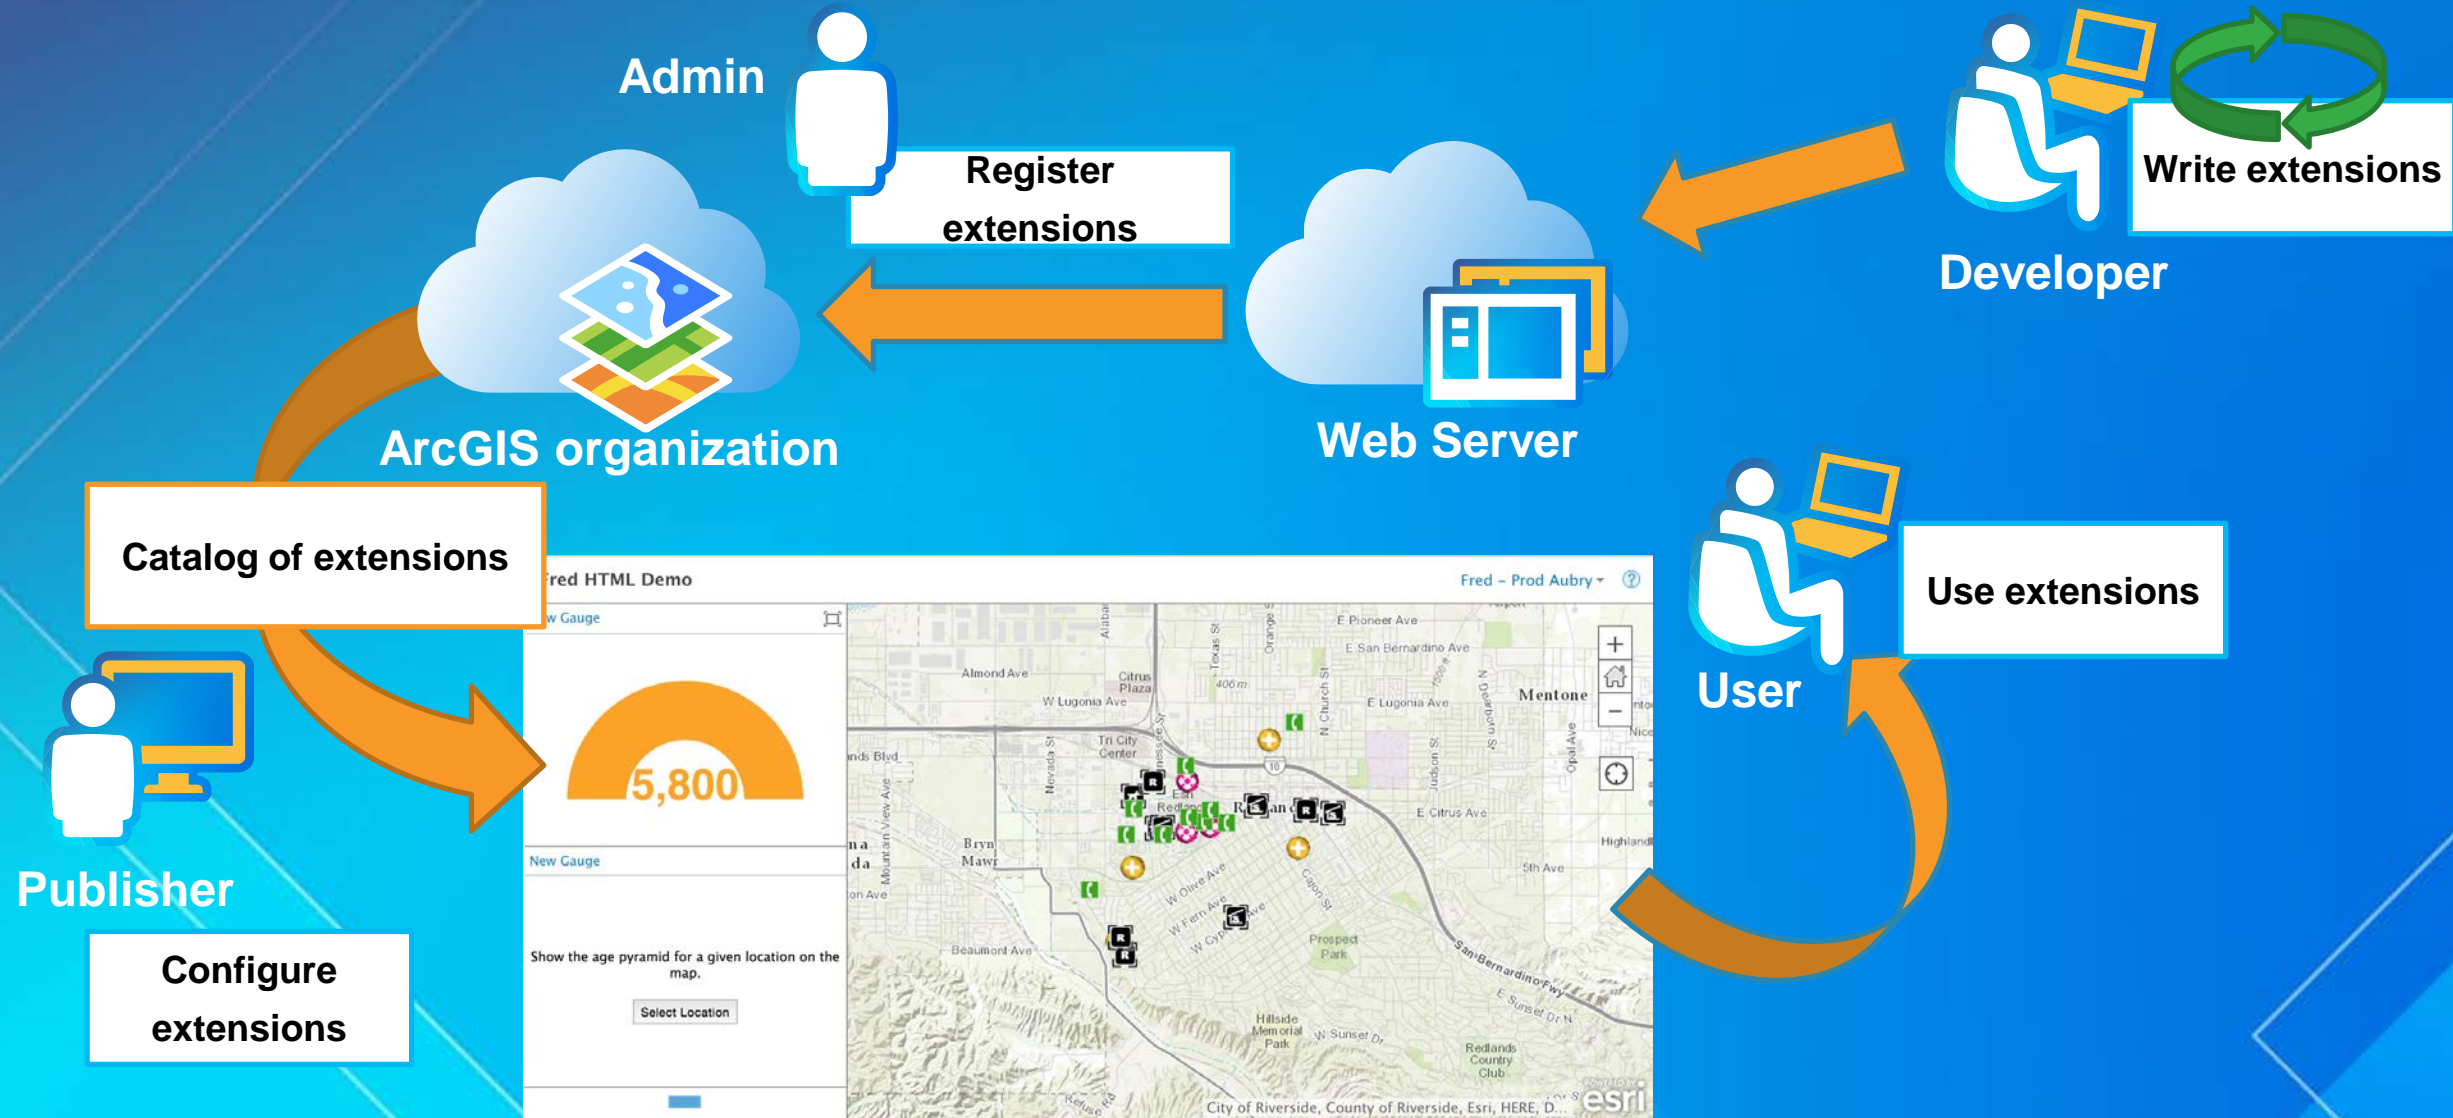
Admin

Register extensions

Write extensions

Developer

ArcGIS organization

Web Server

Catalog of extensions

Use extensions

User

Publisher

Configure extensions

red HTML Demo

Fred – Prod Aubry

w Gauge

5,800

New Gauge

Show the age pyramid for a given location on the map.

Select Location

E Pioneer Ave
E San Bernardino Ave
Almond Ave
Citrus Plaza
W Lugonia Ave
E Lugonia Ave
Mentone
Tri City Center
Redlands
E Citrus Ave
Bryn Mawr
W Olive Ave
W Fern Ave
5th Ave
Beaumont Ave
Prospect Park
San Bernardino Fwy
Hillside Memorial Park
W Sunset Dr
Redlands Country Club
City of Riverside, County of Riverside, Esri, HERE, D...
esri